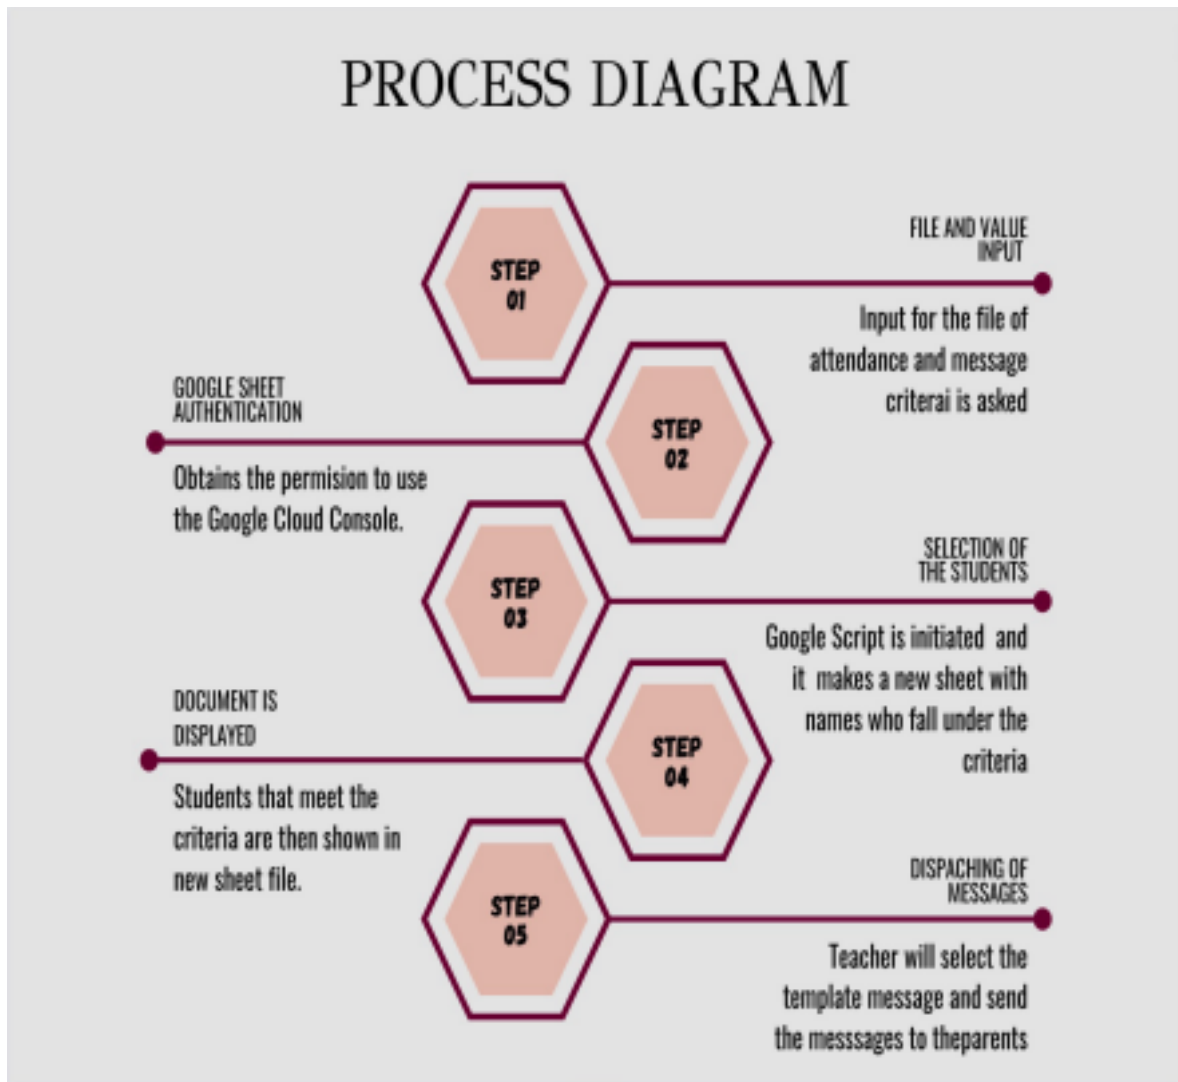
PROCESS DIAGRAM

STEP 01

FILE AND VALUE INPUT

Input for the file of attendance and message criterai is asked

STEP 02

GOOGLE SHEET AUTHENTICATION

Obtains the permision to use the Google Cloud Console.

STEP 03

SELECTION OF THE STUDENTS

Google Script is initiated and it makes a new sheet with names who fall under the criteria

STEP 04

DOCUMENT IS DISPLAYED

Students that meet the criteria are then shown in new sheet file.

STEP 05

DISPACHING OF MESSAGES

Teacher will select the template message and send the messsages to theparents